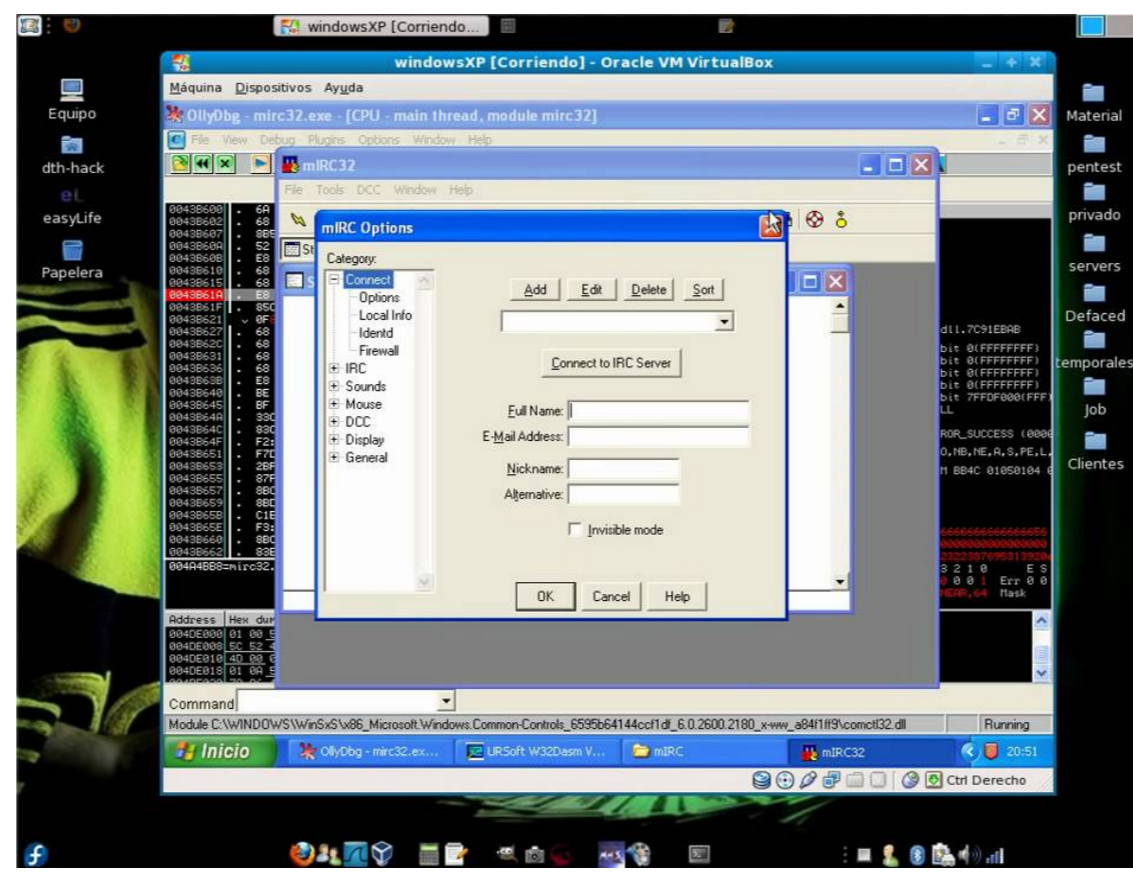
windowsXP [Corriendo...

windowsXP [Corriendo] - Oracle VM VirtualBox

Máquina Dispositivos Ayuda

OllyDbg - mirc32.exe - [CPU - main thread, module mirc32]

File View Debug Plugins Options Window Help

mIRC32

File Tools DCC Window Help

mIRC Options

Category:

Connect
Options
Local Info
Identd
Firewall
IRC
Sounds
Mouse
DCC
Display
General

Add Edit Delete Sort

Connect to IRC Server

Full Name:
E-Mail Address:
Nickname:
Alternative:
Invisible mode

OK Cancel Help

Equipo
dth-hack
easyLife
Papelera

Material
pentest
privado
servers
Defaced
temporales
Job
Clientes

0043B600
0043B602
0043B607
0043B60A
0043B60B
0043B610
0043B615
0043B61A
0043B61F
0043B621
0043B627
0043B62C
0043B631
0043B636
0043B63B
0043B640
0043B645
0043B64A
0043B64C
0043B64F
0043B651
0043B653
0043B655
0043B657
0043B659
0043B65B
0043B65E
0043B660
0043B662
004A4BB8=mirc32.

dll.7C91EBAB
bit 0(FFFFFFFF)
bit 0(FFFFFFFF)
bit 0(FFFFFFFF)
bit 0(FFFFFFFF)
bit 7FFDF000(FFF
LL
ROR_SUCCESS (000
O,NB,NE,A,S,PE,L,
M BB4C 01050104

3 2 1 0 E S
0 0 0 1 Err 0 0
Mask

Address Hex dump
004DE000
004DE008
004DE010
004DE018

Command

Module C:\WINDOWS\WinSxS\x86_Microsoft.Windows.Common-Controls_6595b64144ccf1df_6.0.2600.2180_x-ww_a84f1ff9\comctl32.dll

Running

Inicio
OllyDbg - mirc32.ex...
URSoft W32Dasm V...
mIRC
mIRC32
20:51
Ctrl Derecho